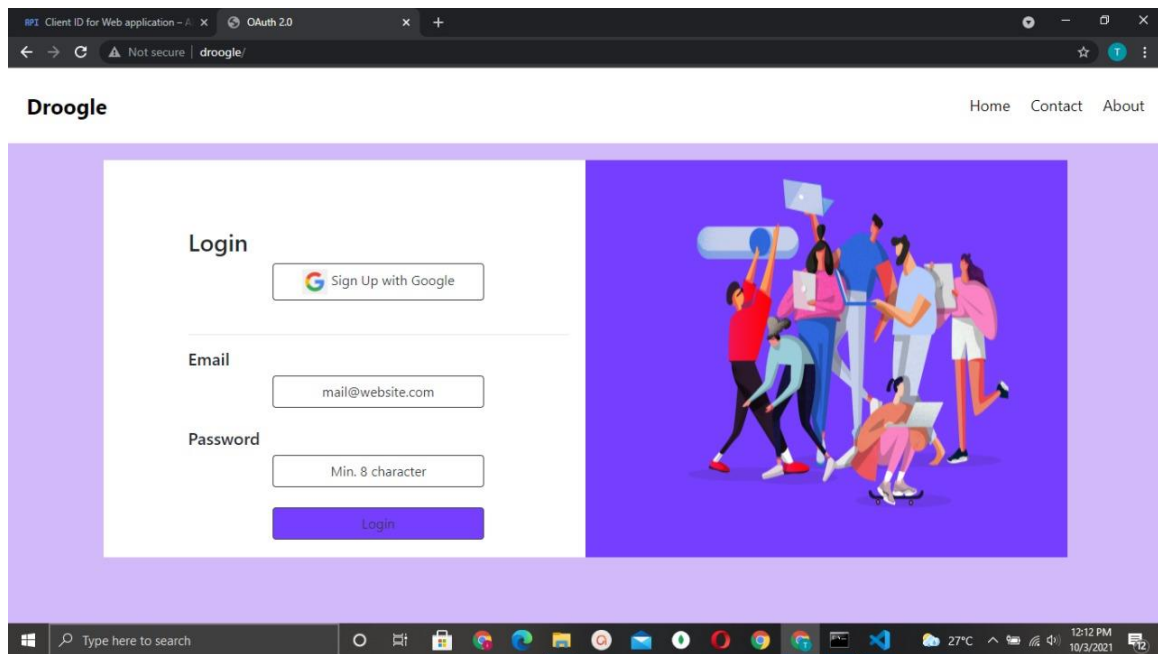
API Client ID for Web application – A ×
OAuth 2.0 ×
+

Not secure | droogle/

T

Droogle

Home Contact About

Login

Sign Up with Google

Email

mail@website.com

Password

Min. 8 character

Login

Type here to search

27°C

12:12 PM
10/3/2021

12